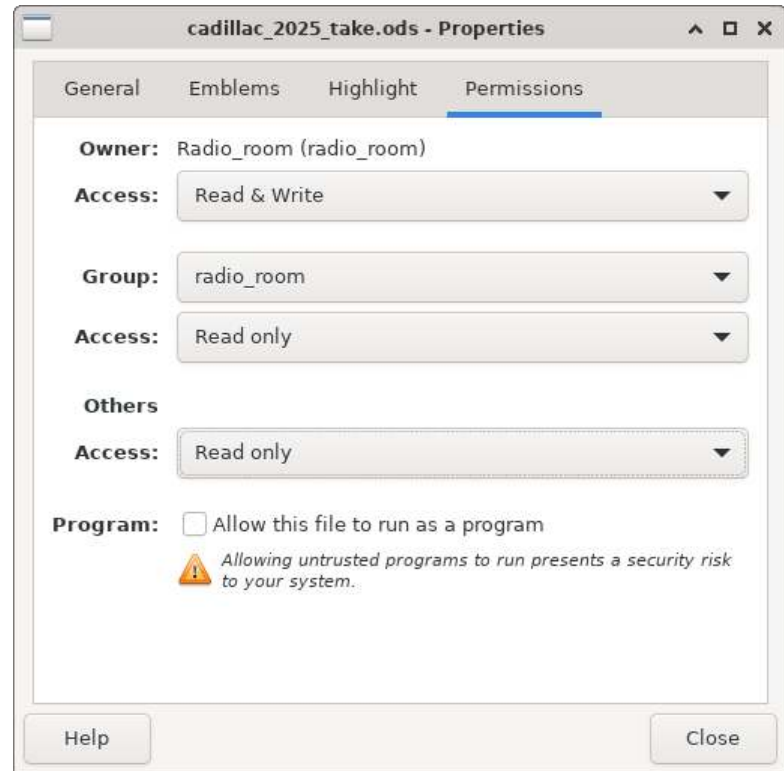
cadillac_2025_take.ods - Properties

General Emblems Highlight Permissions

Owner: Radio_room (radio_room)

Access: Read & Write

Group: radio_room

Access: Read only

Others

Access: Read only

Program: Allow this file to run as a program

Allowing untrusted programs to run presents a security risk to your system.

Help

Close